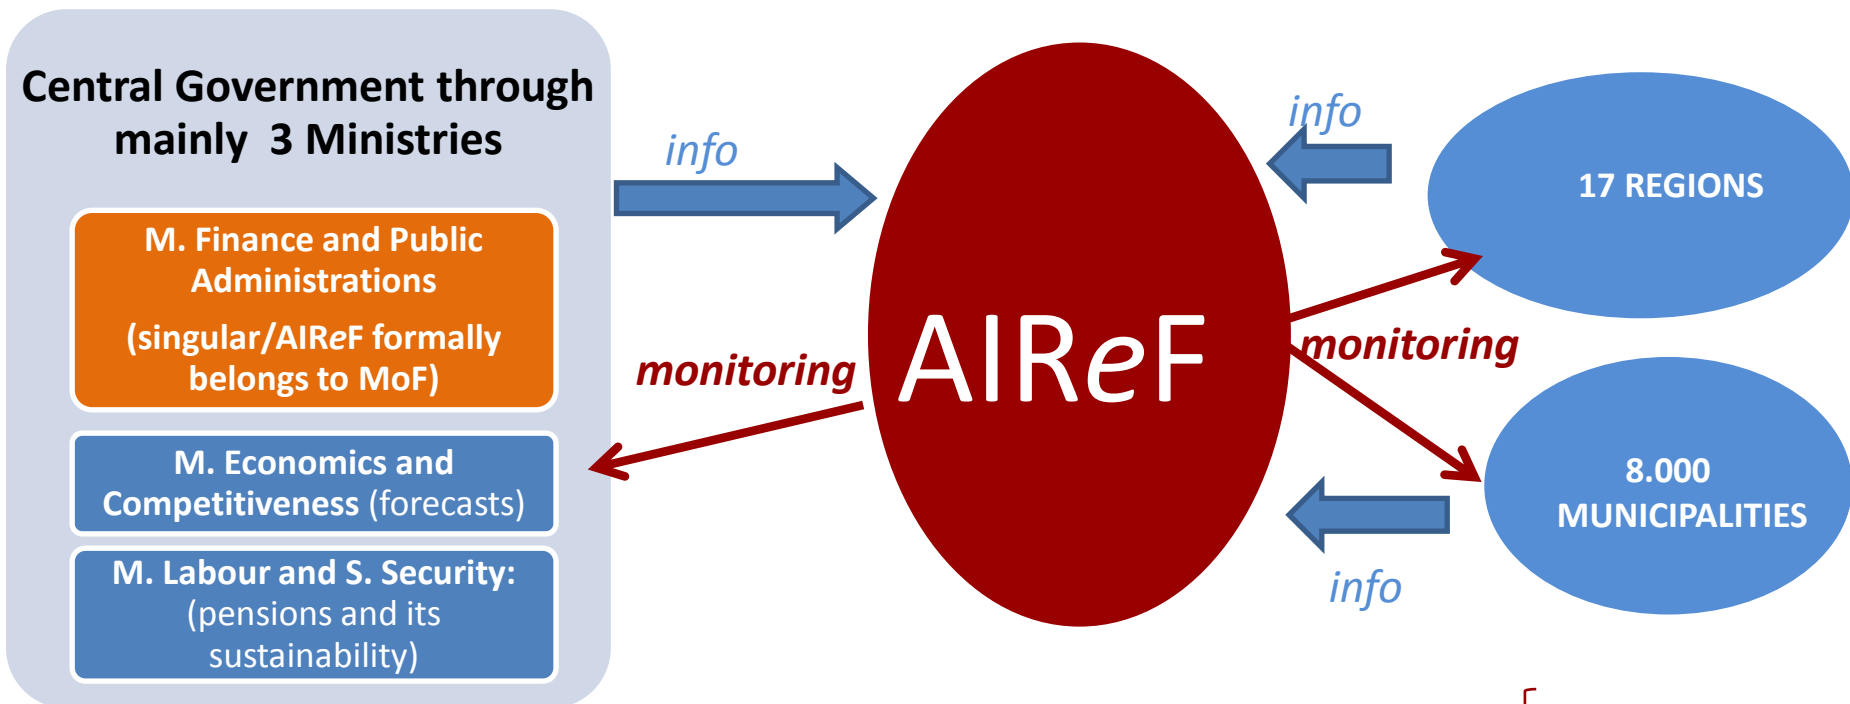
Central Government through mainly 3 Ministries

M. Finance and Public Administrations

(singular/AIReF formally belongs to MoF)

M. Economics and Competitiveness (forecasts)

M. Labour and S. Security: (pensions and its sustainability)

info

monitoring

AIReF

info

17 REGIONS

monitoring

8.000 MUNICIPALITIES

info